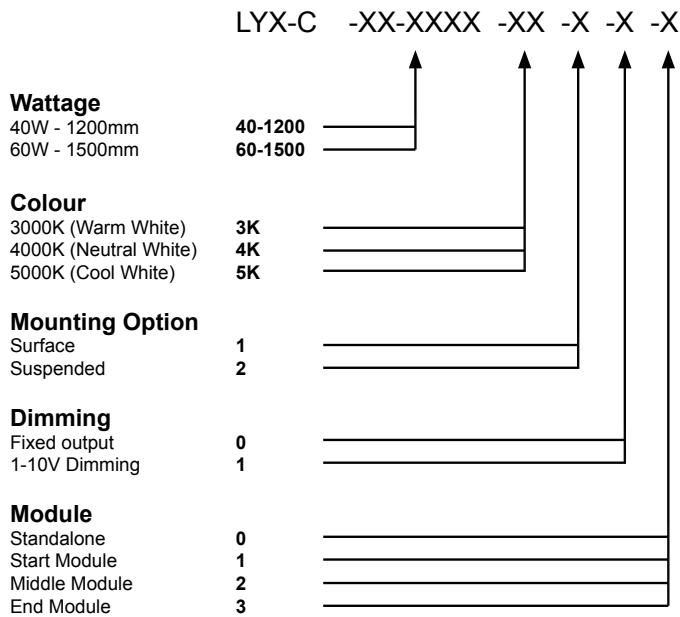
LYX-C -XX-XXXX -XX -X -X -X

**Wattage**
40W - 1200mm **40-1200**
60W - 1500mm **60-1500**

**Colour**
3000K (Warm White) **3K**
4000K (Neutral White) **4K**
5000K (Cool White) **5K**

**Mounting Option**
Surface **1**
Suspended **2**

**Dimming**
Fixed output **0**
1-10V Dimming **1**

**Module**
Standalone **0**
Start Module **1**
Middle Module **2**
End Module **3**